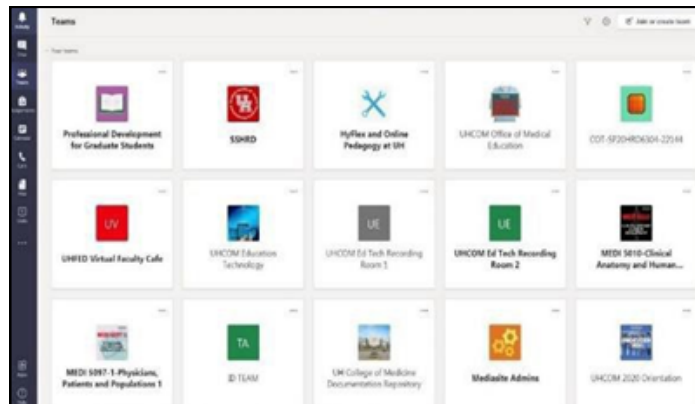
Teams

Join or create team

Your teams

Professional Development for Graduate Students

SSHRD

HyFlex and Online Pedagogy at UH

UHCOM Office of Medical Education

COT-SP20HRD6304-22144

UV

UHFED Virtual Faculty Cafe

UHCOM Education Technology

UE

UHCOM Ed Tech Recording Room 1

UE

UHCOM Ed Tech Recording Room 2

MEDI 5010-Clinical Anatomy and Human...

MEDI 5097-1-Physicians, Patients and Populations 1

TA

ID TEAM

UH College of Medicine Documentation Repository

Mediasite Admins

UHCOM 2020 Orientation